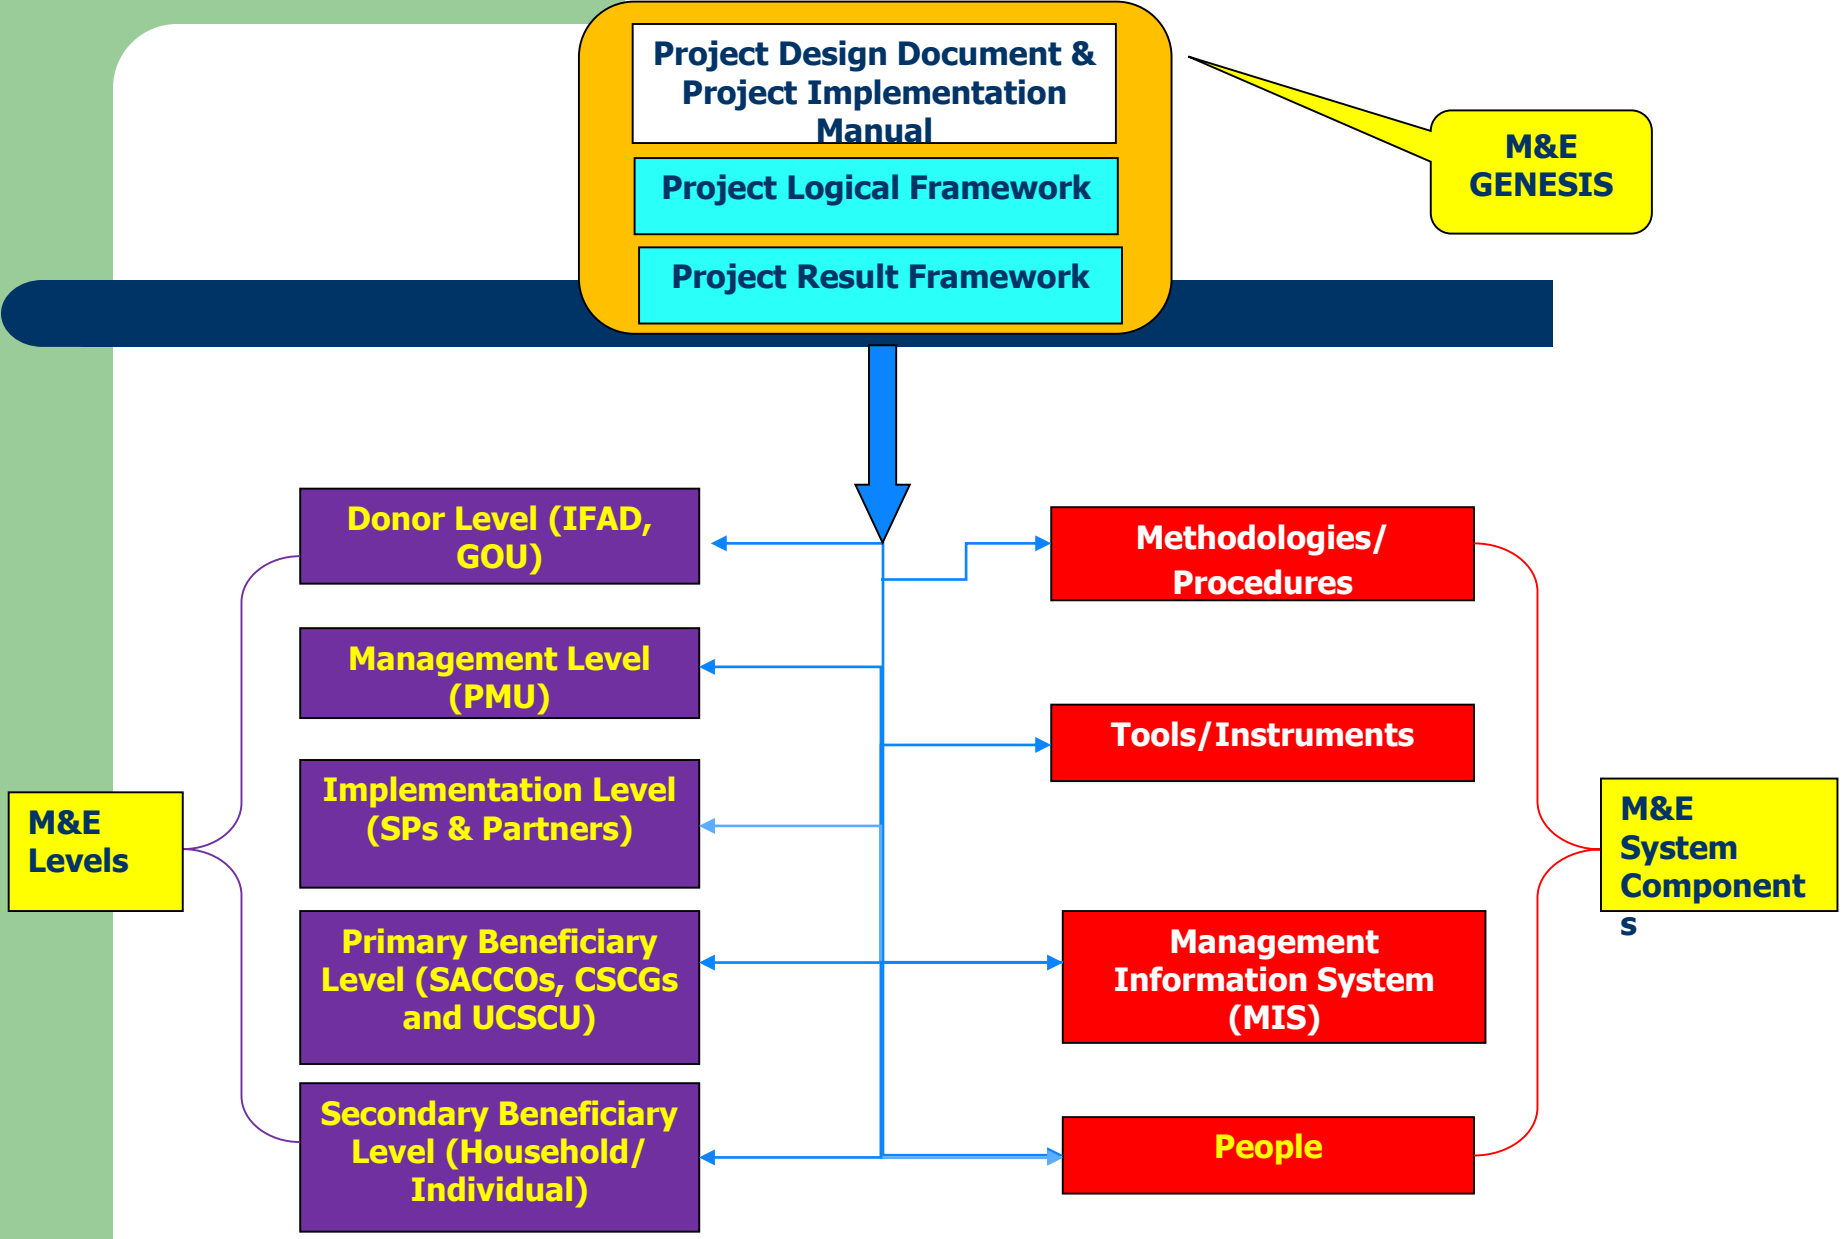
Project Design Document & Project Implementation Manual

Project Logical Framework

Project Result Framework

M&E GENESIS

Donor Level (IFAD, GOU)

Management Level (PMU)

Implementation Level (SPs & Partners)

Primary Beneficiary Level (SACCOs, CSCGs and UCSCU)

Secondary Beneficiary Level (Household/ Individual)

M&E Levels

Methodologies/ Procedures

Tools/Instruments

Management Information System (MIS)

People

M&E System Component s